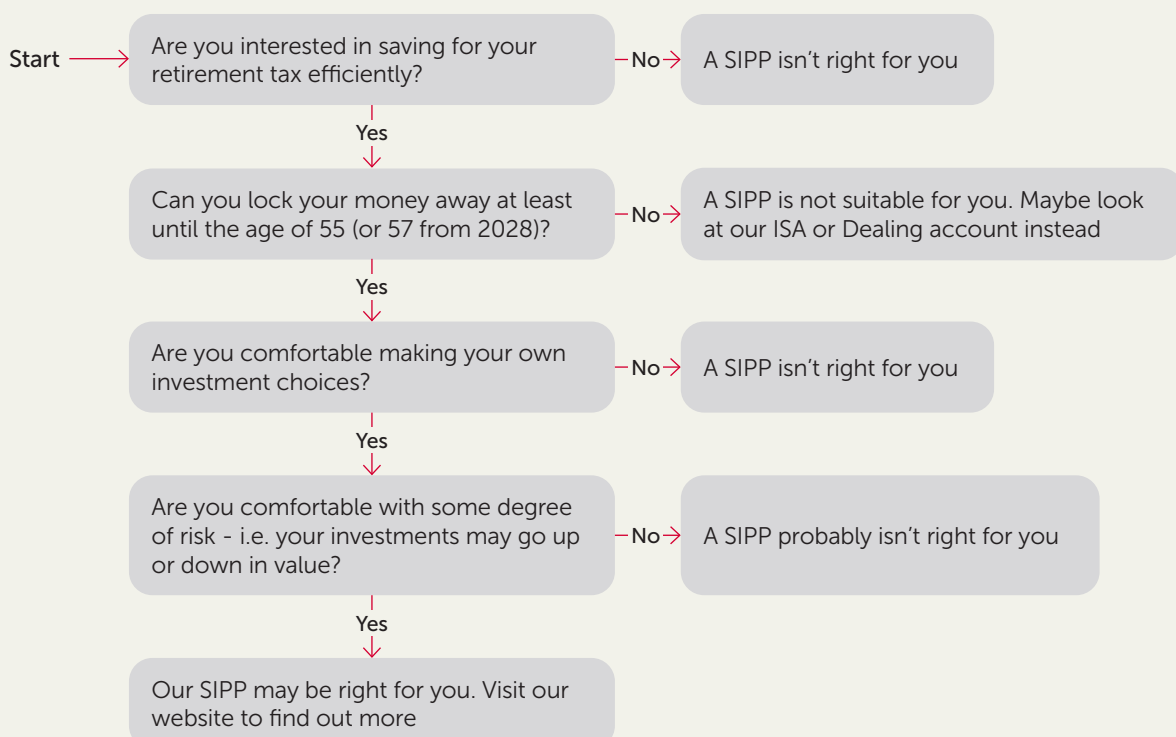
Start

Are you interested in saving for your retirement tax efficiently?

No

A SIPP isn’t right for you

Yes

Can you lock your money away at least until the age of 55 (or 57 from 2028)?

No

A SIPP is not suitable for you. Maybe look at our ISA or Dealing account instead

Yes

Are you comfortable making your own investment choices?

No

A SIPP isn’t right for you

Yes

Are you comfortable with some degree of risk - i.e. your investments may go up or down in value?

No

A SIPP probably isn’t right for you

Yes

Our SIPP may be right for you. Visit our website to find out more